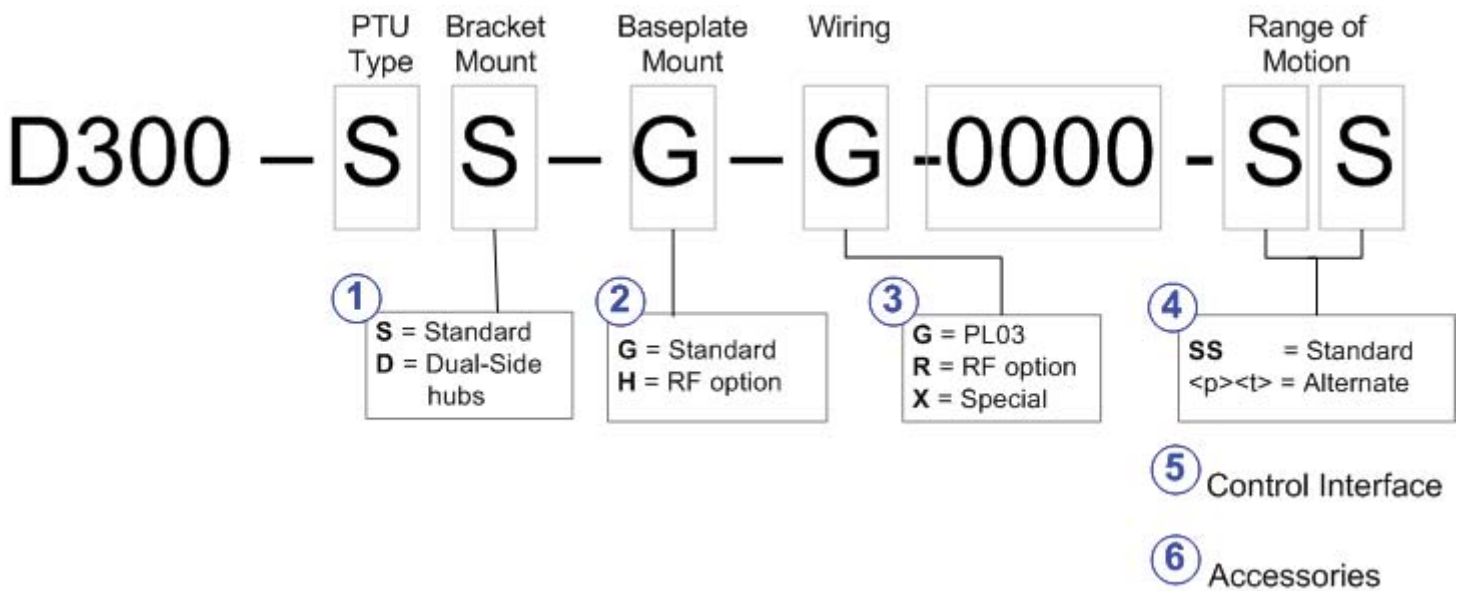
PTU Type

Bracket Mount

Baseplate Mount

Wiring

Range of Motion

D300 – S S – G – G -0000 - S S

1
S = Standard
D = Dual-Side hubs

2
G = Standard
H = RF option

3
G = PL03
R = RF option
X = Special

4
SS = Standard
<p><t> = Alternate

5 Control Interface

6 Accessories